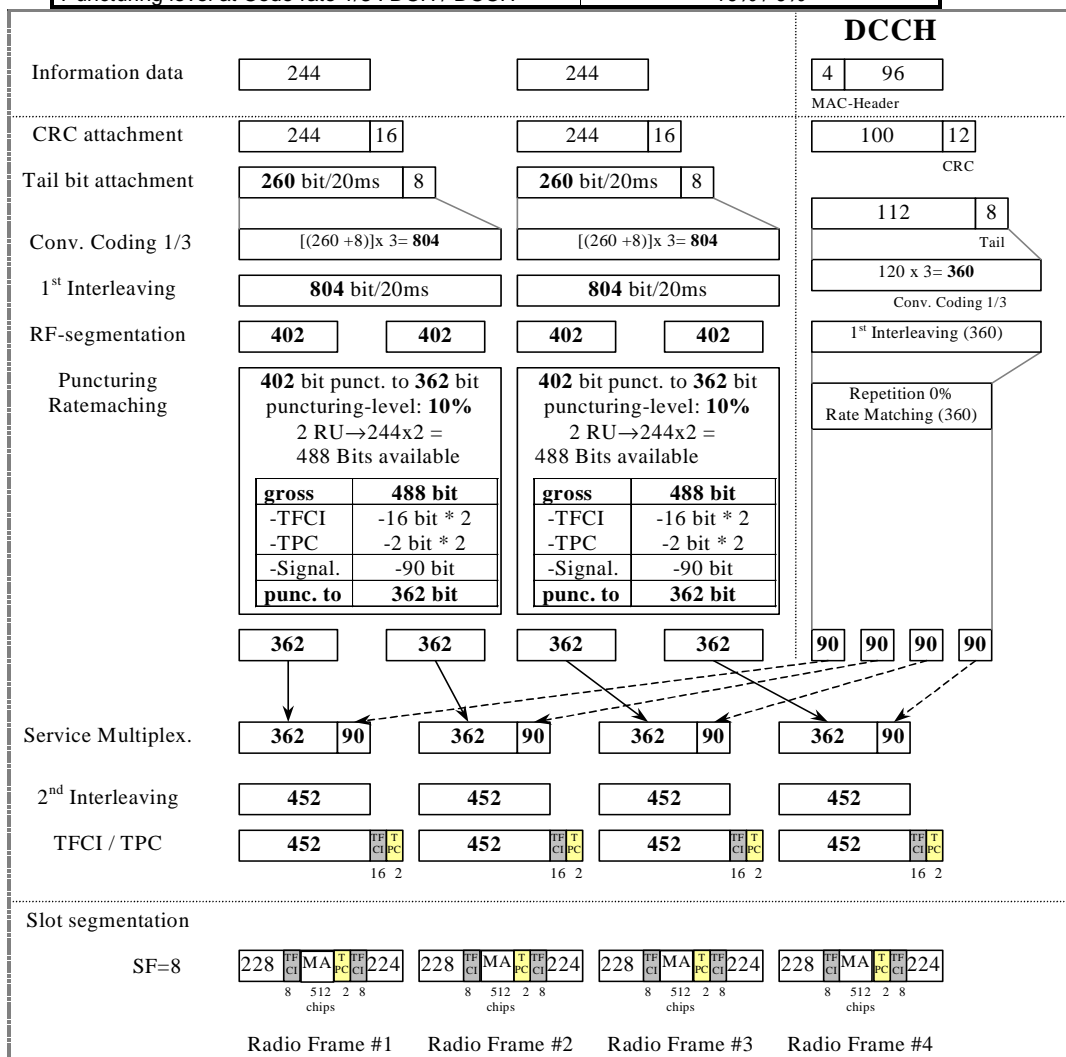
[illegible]

DCCH

Information data 244 244 4 96 MAC-Header

CRC attachment 244 16 244 16 100 12 CRC

Tail bit attachment **260** bit/20ms 8 **260** bit/20ms 8

112 8 Tail

Conv. Coding 1/3 [(260 +8)]x 3= **804** [(260 +8)]x 3= **804**

120 x 3= **360** Conv. Coding 1/3

$1^{st}$ Interleaving **804** bit/20ms **804** bit/20ms

RF-segmentation **402** **402** **402** **402**

$1^{st}$ Interleaving (360)

Puncturing Ratemaching

**402** bit punct. to **362** bit puncturing-level: **10%** 2 RU→244x2 = 488 Bits available

| gross | 488 bit |
|---|---|
| -TFCI | -16 bit * 2 |
| -TPC | -2 bit * 2 |
| -Signal. | -90 bit |
| punc. to | 362 bit |

**402** bit punct. to **362** bit puncturing-level: **10%** 2 RU→244x2 = 488 Bits available

| gross | 488 bit |
|---|---|
| -TFCI | -16 bit * 2 |
| -TPC | -2 bit * 2 |
| -Signal. | -90 bit |
| punc. to | 362 bit |

Repetition 0% Rate Matching (360)

362 362 362 362 90 90 90 90

Service Multiplex. 362 90 362 90 362 90 362 90

$2^{nd}$ Interleaving 452 452 452 452

TFCI / TPC 452 TF CI T PC 16 2 452 TF CI T PC 16 2 452 TF CI T PC 16 2 452 TF CI T PC 16 2

Slot segmentation

SF=8 228 TF CI MA T PC TF CI 224 8 512 chips 2 8 228 TF CI MA T PC TF CI 224 8 512 chips 2 8 228 TF CI MA T PC TF CI 224 8 512 chips 2 8 228 TF CI MA T PC TF CI 224 8 512 chips 2 8

Radio Frame #1 Radio Frame #2 Radio Frame #3 Radio Frame #4